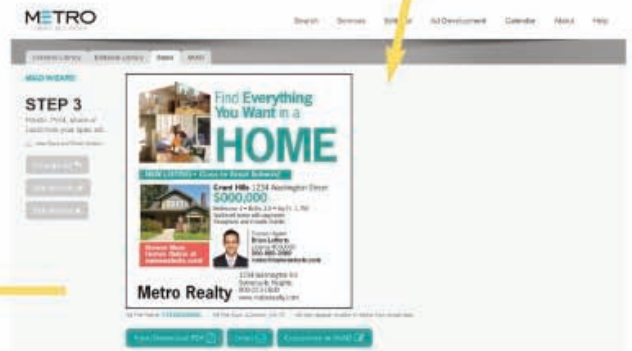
METRO

Search Services Spotlight Ad Development Calendar About Help

Content Library Editorial Library Ads MAD

MAD WIZARD

STEP 3

Find Everything You Want in a HOME

NEW LISTING • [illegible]

Crest Hills 1234 Washington Street

$000,000

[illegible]

Browse More Homes Online at metrorealty.com

Contact Agent
Brian Lofters
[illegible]

Metro Realty

1234 Washington Ave
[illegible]
www.metrorealty.com

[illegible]

Free Download PDF Print Customize in MAD